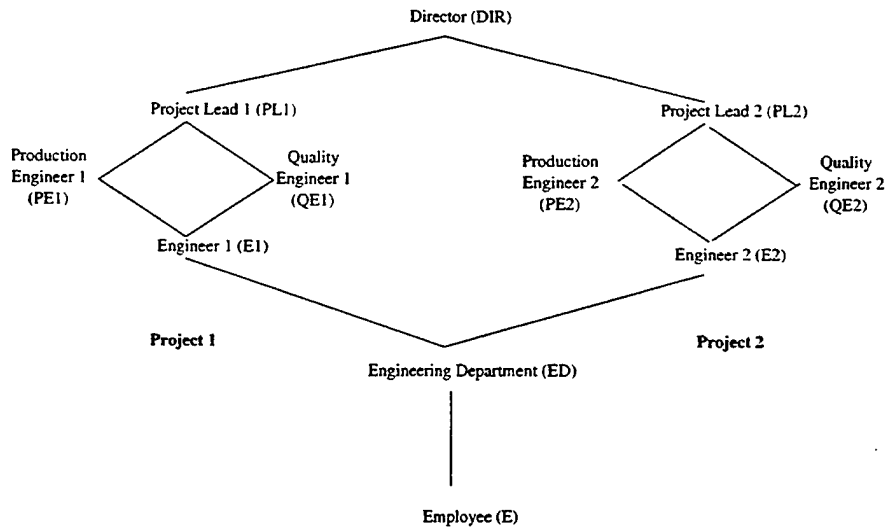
Director (DIR)

Project Lead 1 (PL1)

Production Engineer 1 (PE1)

Quality Engineer 1 (QE1)

Engineer 1 (E1)

Project Lead 2 (PL2)

Production Engineer 2 (PE2)

Quality Engineer 2 (QE2)

Engineer 2 (E2)

Project 1

Project 2

Engineering Department (ED)

Employee (E)